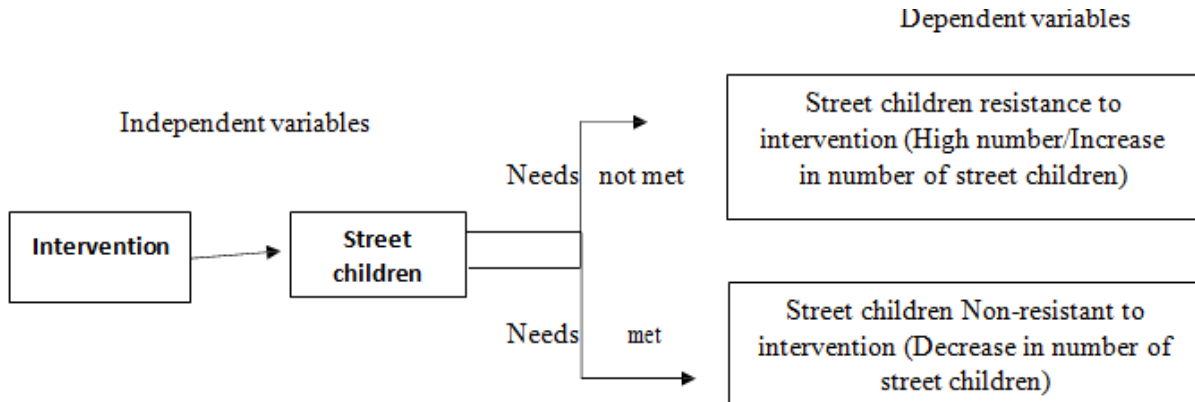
Dependent variables

Independent variables

Street children resistance to intervention (High number/Increase in number of street children)

Needs not met

Intervention

Street children

Needs met

Street children Non-resistant to intervention (Decrease in number of street children)